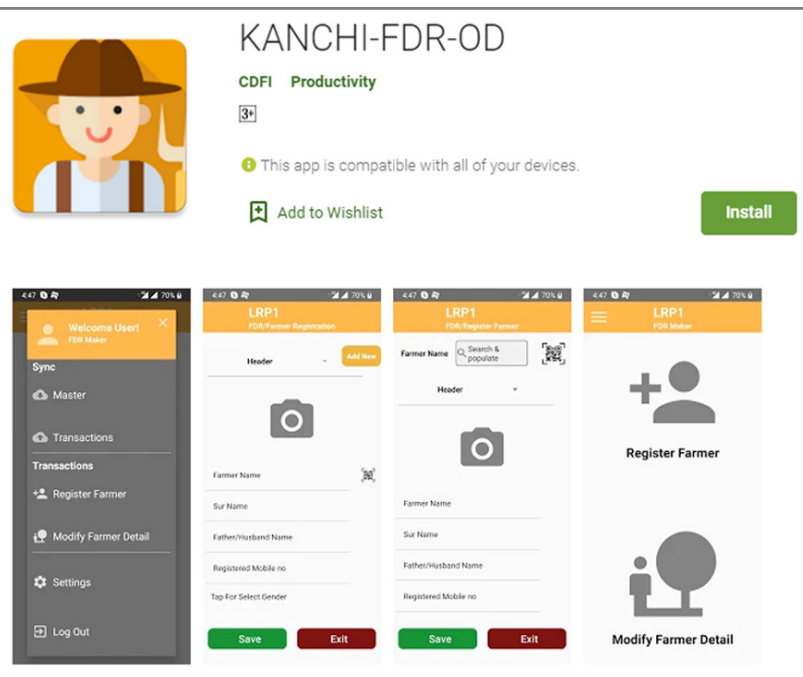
KANCHI-FDR-OD

CDFI Productivity

3+

This app is compatible with all of your devices.

Add to Wishlist

Install

4:47 70%

Welcome User!
FDR Maker

Sync

Master

Transactions

Transactions

Register Farmer

Modify Farmer Detail

Settings

Log Out

4:47 70%

LRP1
FDR/Farmer Registration

Header

Add New

Farmer Name

Sur Name

Father/Husband Name

Registered Mobile no

Tap For Select Gender

Save

Exit

4:47 70%

LRP1
FDR/Register Farmer

Farmer Name

Search & populate

Header

Farmer Name

Sur Name

Father/Husband Name

Registered Mobile no

Save

Exit

4:47 70%

LRP1
FDR Maker

Register Farmer

Modify Farmer Detail